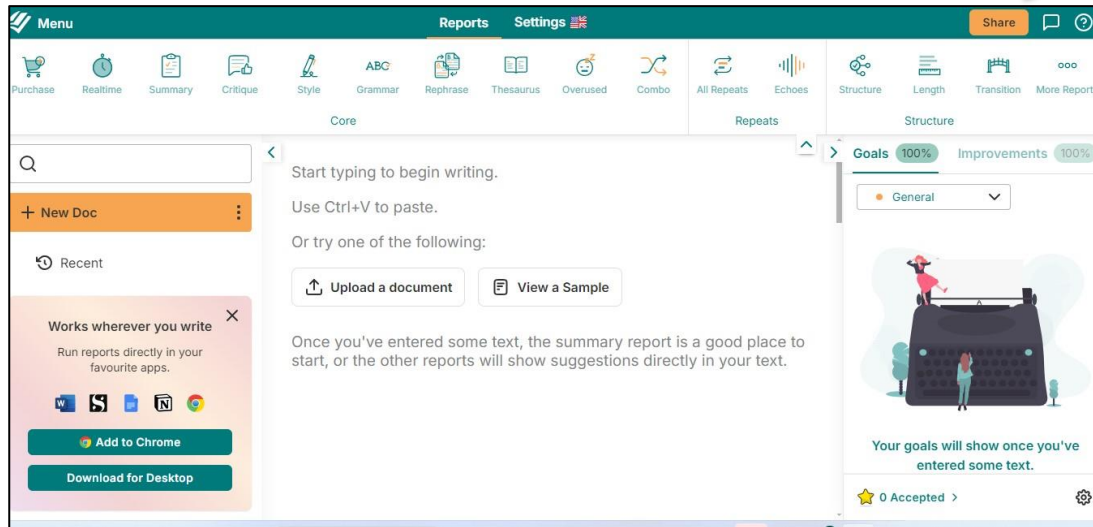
Menu

Reports Settings

Share

Purchase Realtime Summary Critique Style ABC Grammar Rephrase Thesaurus Overused Combo All Repeats Echoes Structure Length Transition More Report

Core

Repeats

Structure

+ New Doc

Recent

Works wherever you write

Run reports directly in your favourite apps.

Add to Chrome

Download for Desktop

Start typing to begin writing.

Use Ctrl+V to paste.

Or try one of the following:

Upload a document

View a Sample

Once you've entered some text, the summary report is a good place to start, or the other reports will show suggestions directly in your text.

Goals 100%

Improvements 100%

General

Your goals will show once you've entered some text.

0 Accepted >